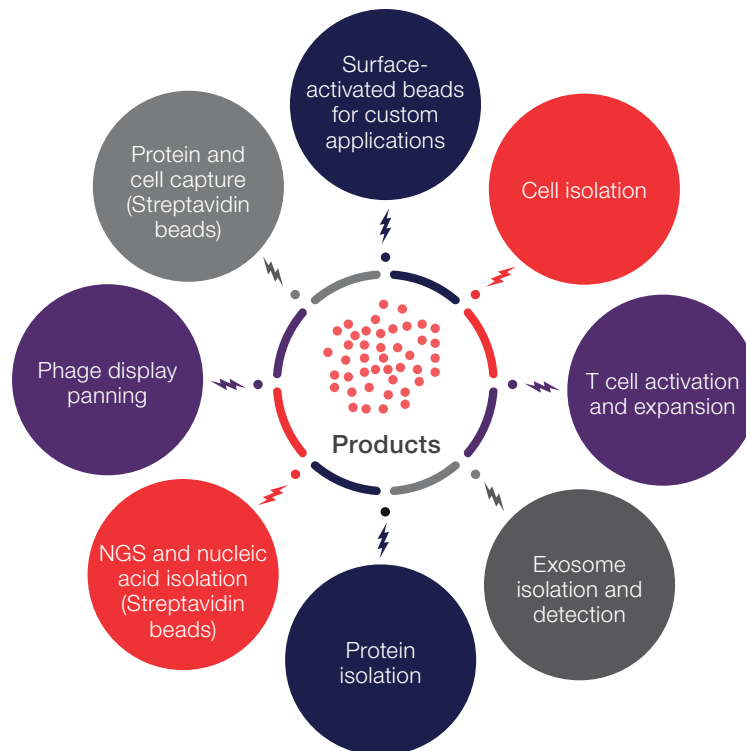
Surface-activated beads for custom applications

Cell isolation

T cell activation and expansion

Exosome isolation and detection

Protein isolation

NGS and nucleic acid isolation (Streptavidin beads)

Phage display panning

Protein and cell capture (Streptavidin beads)

Products